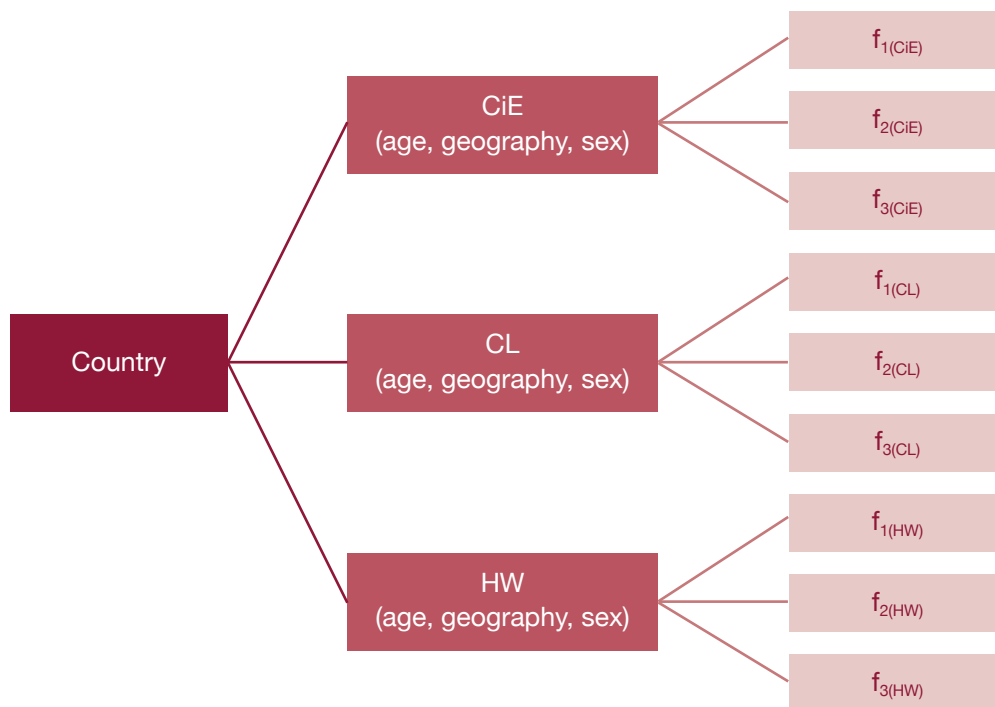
Country

CiE
(age, geography, sex)

CL
(age, geography, sex)

HW
(age, geography, sex)

$f_{1(CiE)}$

$f_{2(CiE)}$

$f_{3(CiE)}$

$f_{1(CL)}$

$f_{2(CL)}$

$f_{3(CL)}$

$f_{1(HW)}$

$f_{2(HW)}$

$f_{3(HW)}$